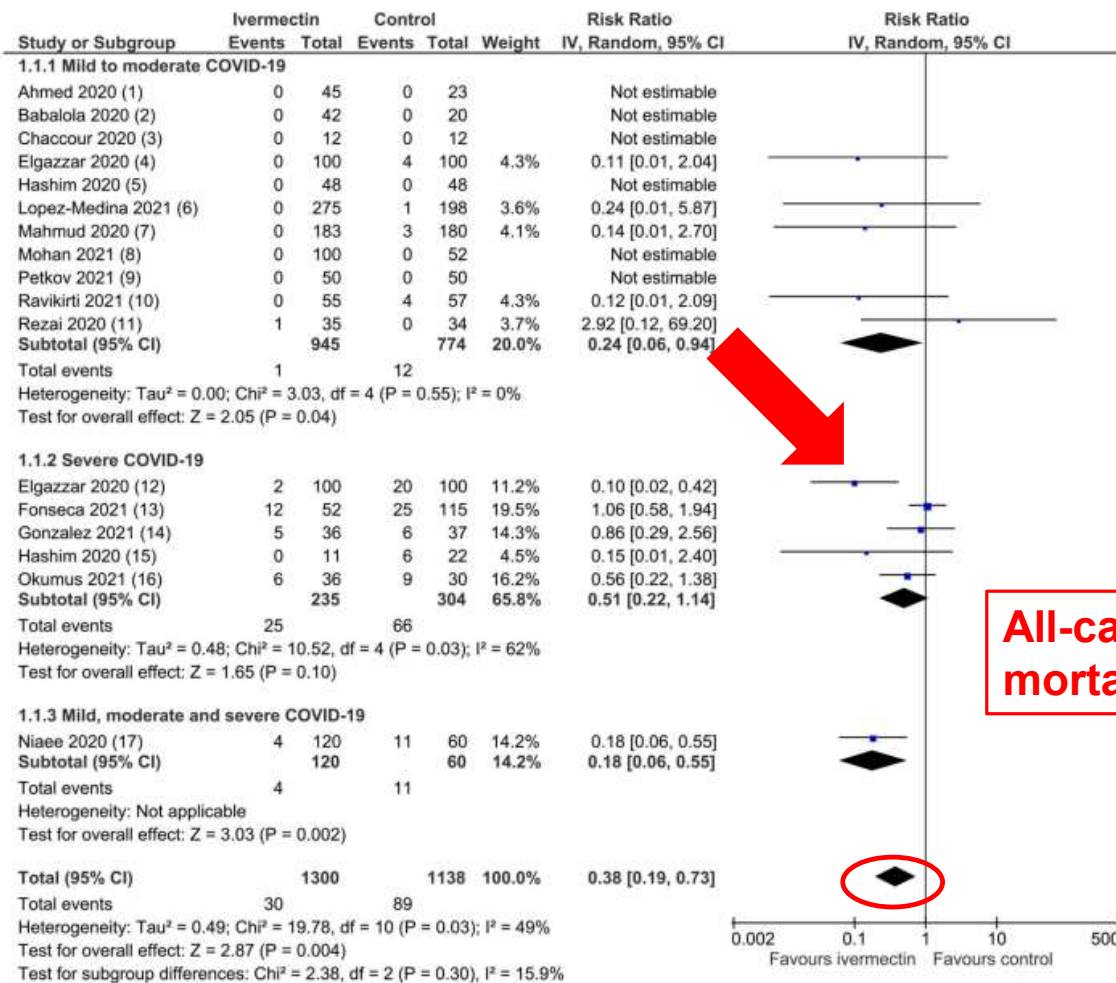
| Study or Subgroup | Ivermectin Events | Ivermectin Total | Control Events | Control Total | Weight | Risk Ratio IV, Random, 95% CI |
|---|---|---|---|---|---|---|
| **1.1.1 Mild to moderate COVID-19** | | | | | | |
| Ahmed 2020 (1) | 0 | 45 | 0 | 23 | | Not estimable |
| Babalola 2020 (2) | 0 | 42 | 0 | 20 | | Not estimable |
| Chaccour 2020 (3) | 0 | 12 | 0 | 12 | | Not estimable |
| Elgazzar 2020 (4) | 0 | 100 | 4 | 100 | 4.3% | 0.11 [0.01, 2.04] |
| Hashim 2020 (5) | 0 | 48 | 0 | 48 | | Not estimable |
| Lopez-Medina 2021 (6) | 0 | 275 | 1 | 198 | 3.6% | 0.24 [0.01, 5.87] |
| Mahmud 2020 (7) | 0 | 183 | 3 | 180 | 4.1% | 0.14 [0.01, 2.70] |
| Mohan 2021 (8) | 0 | 100 | 0 | 52 | | Not estimable |
| Petkov 2021 (9) | 0 | 50 | 0 | 50 | | Not estimable |
| Ravikirti 2021 (10) | 0 | 55 | 4 | 57 | 4.3% | 0.12 [0.01, 2.09] |
| Rezai 2020 (11) | 1 | 35 | 0 | 34 | 3.7% | 2.92 [0.12, 69.20] |
| **Subtotal (95% CI)** | | **945** | | **774** | **20.0%** | **0.24 [0.06, 0.94]** |
| Total events | 1 | | 12 | | | |

Heterogeneity: Tau² = 0.00; Chi² = 3.03, df = 4 (P = 0.55); I² = 0%
Test for overall effect: Z = 2.05 (P = 0.04)

| Study or Subgroup | Ivermectin Events | Ivermectin Total | Control Events | Control Total | Weight | Risk Ratio IV, Random, 95% CI |
|---|---|---|---|---|---|---|
| **1.1.2 Severe COVID-19** | | | | | | |
| Elgazzar 2020 (12) | 2 | 100 | 20 | 100 | 11.2% | 0.10 [0.02, 0.42] |
| Fonseca 2021 (13) | 12 | 52 | 25 | 115 | 19.5% | 1.06 [0.58, 1.94] |
| Gonzalez 2021 (14) | 5 | 36 | 6 | 37 | 14.3% | 0.86 [0.29, 2.56] |
| Hashim 2020 (15) | 0 | 11 | 6 | 22 | 4.5% | 0.15 [0.01, 2.40] |
| Okumus 2021 (16) | 6 | 36 | 9 | 30 | 16.2% | 0.56 [0.22, 1.38] |
| **Subtotal (95% CI)** | | **235** | | **304** | **65.8%** | **0.51 [0.22, 1.14]** |
| Total events | 25 | | 66 | | | |

Heterogeneity: Tau² = 0.48; Chi² = 10.52, df = 4 (P = 0.03); I² = 62%
Test for overall effect: Z = 1.65 (P = 0.10)

| Study or Subgroup | Ivermectin Events | Ivermectin Total | Control Events | Control Total | Weight | Risk Ratio IV, Random, 95% CI |
|---|---|---|---|---|---|---|
| **1.1.3 Mild, moderate and severe COVID-19** | | | | | | |
| Niaee 2020 (17) | 4 | 120 | 11 | 60 | 14.2% | 0.18 [0.06, 0.55] |
| **Subtotal (95% CI)** | | **120** | | **60** | **14.2%** | **0.18 [0.06, 0.55]** |
| Total events | 4 | | 11 | | | |

Heterogeneity: Not applicable
Test for overall effect: Z = 3.03 (P = 0.002)

| Study or Subgroup | Ivermectin Events | Ivermectin Total | Control Events | Control Total | Weight | Risk Ratio IV, Random, 95% CI |
|---|---|---|---|---|---|---|
| **Total (95% CI)** | | **1300** | | **1138** | **100.0%** | **0.38 [0.19, 0.73]** |
| Total events | 30 | | 89 | | | |

Heterogeneity: Tau² = 0.49; Chi² = 19.78, df = 10 (P = 0.03); I² = 49%
Test for overall effect: Z = 2.87 (P = 0.004)
Test for subgroup differences: Chi² = 2.38, df = 2 (P = 0.30), I² = 15.9%

Risk Ratio
IV, Random, 95% CI

All-ca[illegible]
morta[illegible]

0.002 0.1 1 10 500
Favours ivermectin Favours control